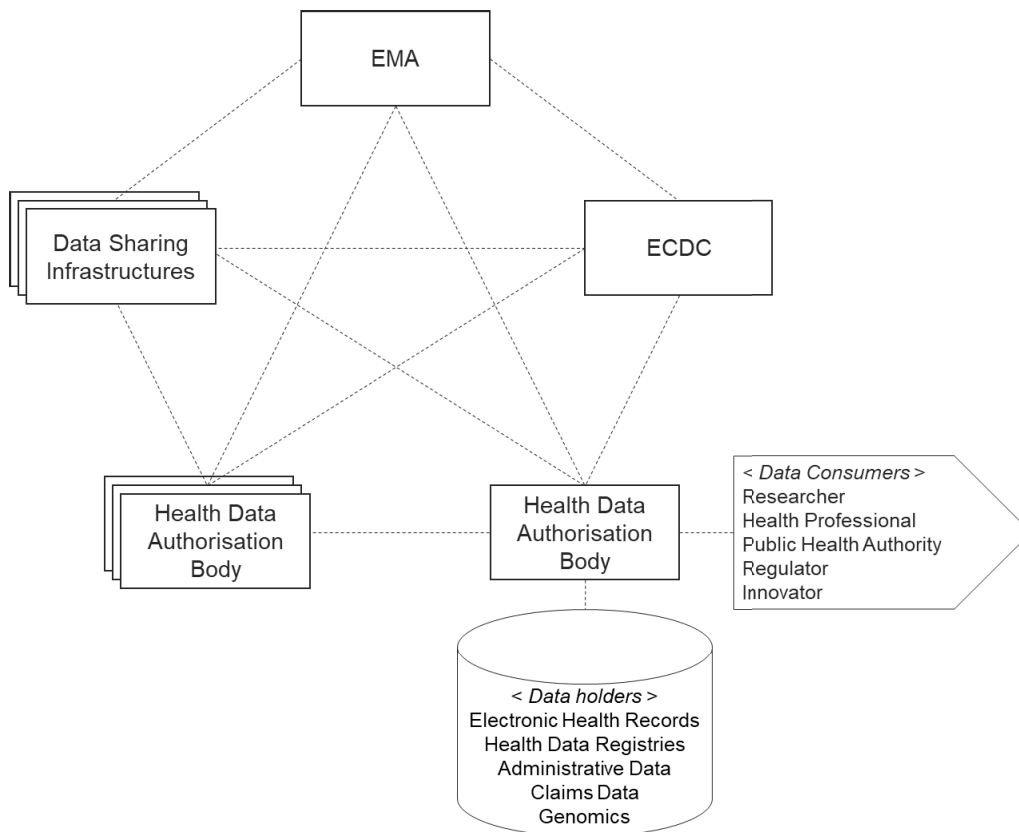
EMA

Data Sharing Infrastructures

ECDC

Health Data Authorisation Body

Health Data Authorisation Body

< *Data Consumers* >
Researcher
Health Professional
Public Health Authority
Regulator
Innovator

< *Data holders* >
Electronic Health Records
Health Data Registries
Administrative Data
Claims Data
Genomics